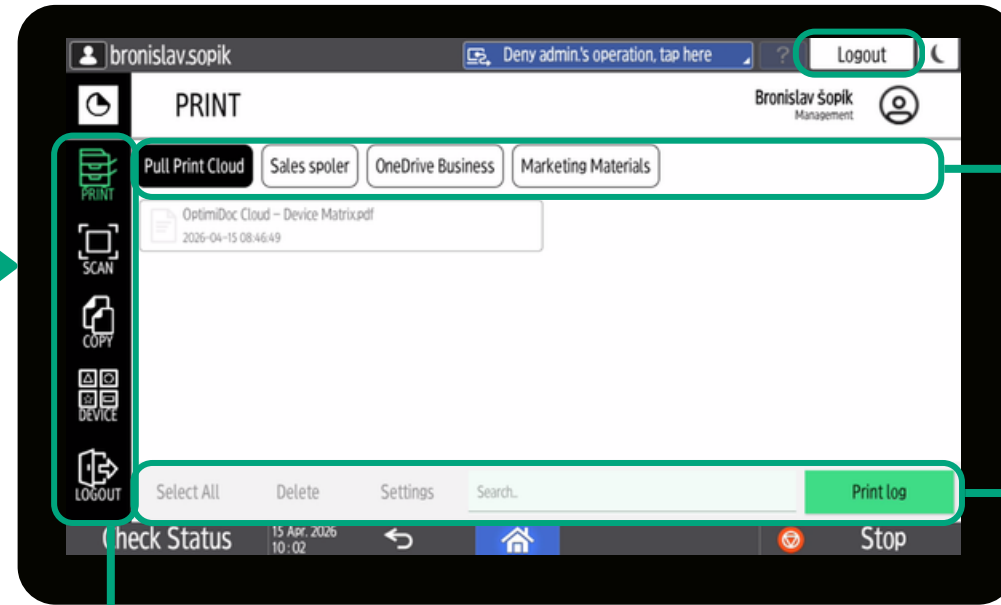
bronislav.sopik
Deny admin.'s operation, tap here
?
Logout

PRINT
Bronislav Šopík
Management

PRINT
SCAN
COPY
DEVICE
LOGOUT

Pull Print Cloud
Sales spoler
OneDrive Business
Marketing Materials

OptimiDoc Cloud – Device Matrix.pdf
2026-04-15 08:46:49

Select All
Delete
Settings
Search..
Print log

Check Status
15 Apr. 2026
10 : 02
Stop